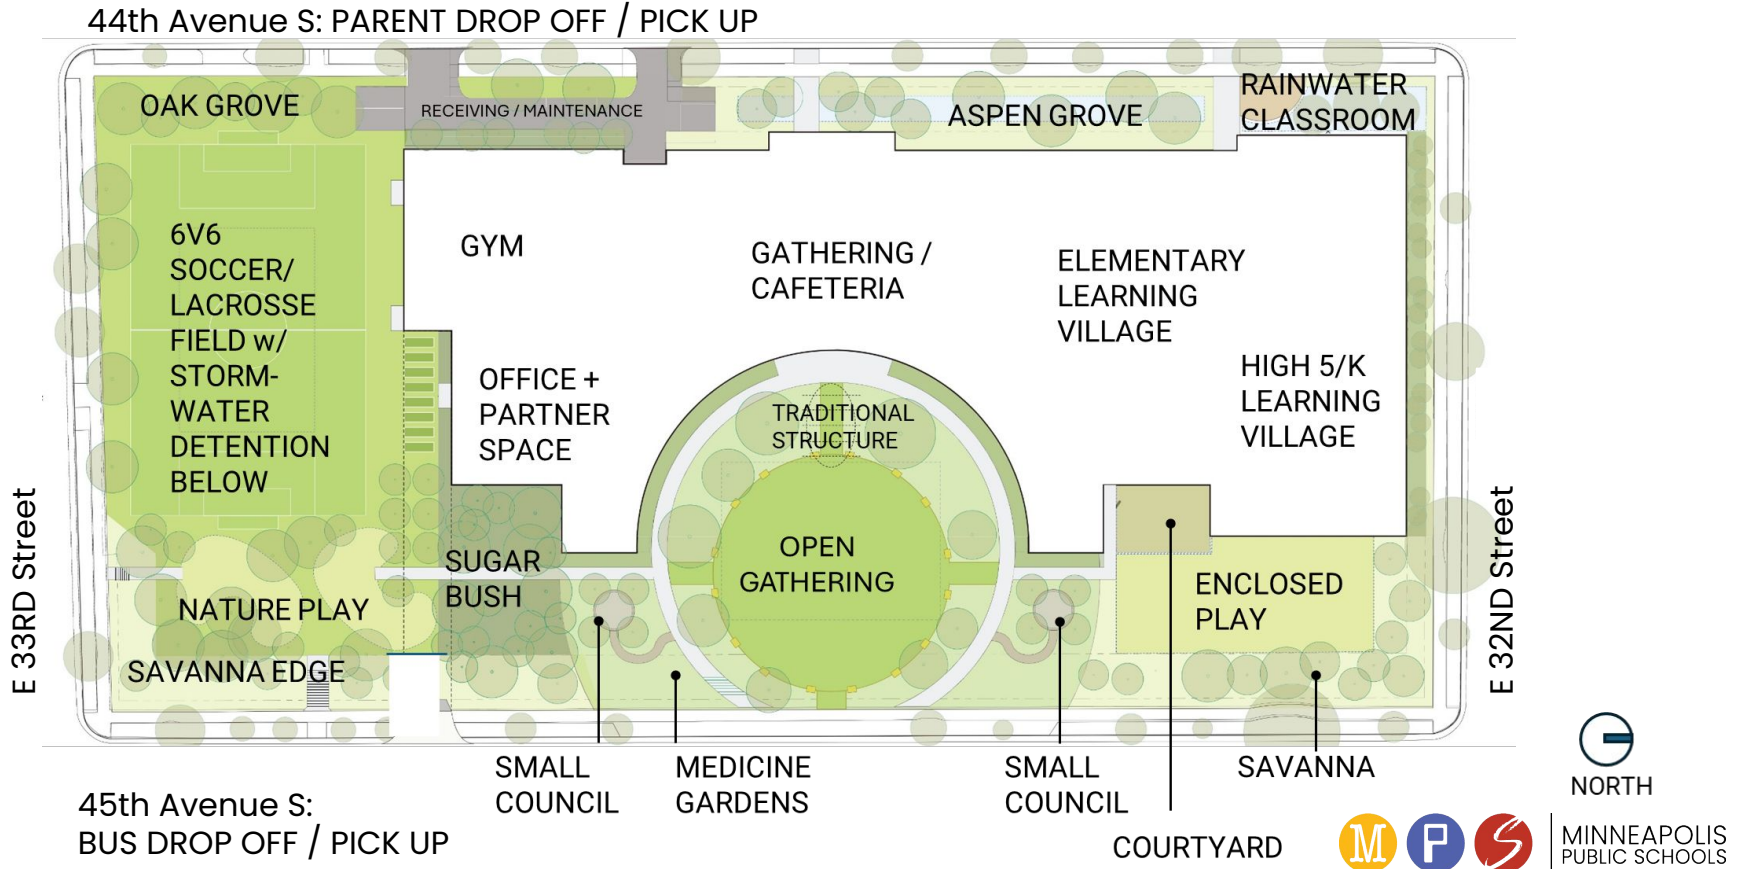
44th Avenue S: PARENT DROP OFF / PICK UP

OAK GROVE

RECEIVING / MAINTENANCE

ASPEN GROVE

RAINWATER CLASSROOM

6V6 SOCCER/ LACROSSE FIELD w/ STORM-WATER DETENTION BELOW

GYM

GATHERING / CAFETERIA

ELEMENTARY LEARNING VILLAGE

OFFICE + PARTNER SPACE

TRADITIONAL STRUCTURE

HIGH 5/K LEARNING VILLAGE

E 33RD Street

E 32ND Street

SUGAR BUSH

OPEN GATHERING

ENCLOSED PLAY

NATURE PLAY

SAVANNA EDGE

SMALL COUNCIL

MEDICINE GARDENS

SMALL COUNCIL

SAVANNA

NORTH

45th Avenue S: BUS DROP OFF / PICK UP

COURTYARD

M P S

MINNEAPOLIS PUBLIC SCHOOLS